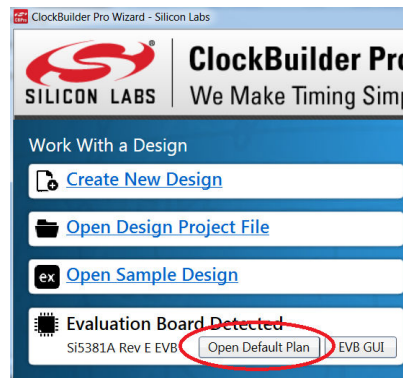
ClockBuilder Pro Wizard - Silicon Labs

SILICON LABS

ClockBuilder Pro

We Make Timing Simp

Work With a Design

Create New Design

Open Design Project File

ex Open Sample Design

Evaluation Board Detected

Si5381A Rev E EVB

Open Default Plan

EVB GUI